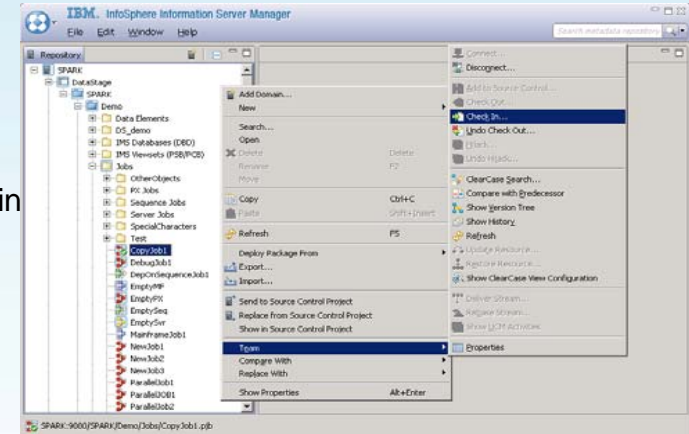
IBM. InfoSphere Information Server Manager

File Edit Window Help

Search metadata repository

Repository

SPARK
DataStage
SPARK
Demo
Data Elements
DS_demo
IMS Databases (DBD)
IMS Viewsets (PSB/PCB)
Jobs
OtherObjects
PX Jobs
Sequence Jobs
Server Jobs
SpecialCharacters
Test
CopyJob1
DebugJob1
DepOnSequenceJob1
EmptyMF
EmptyPX
EmptySeq
EmptySvr
MainframeJob1
NewJob1
NewJob2
NewJob3
ParallelJob1
ParallelJOB1
ParallelJob2

in

Add Domain...
New
Search...
Open
Delete Delete
Rename F2
Move
Copy Ctrl+C
Paste Shift+Insert
Refresh F5
Deploy Package From
Export...
Import...
Send to Source Control Project
Replace from Source Control Project
Show in Source Control Project
Team
Compare With
Replace With
Show Properties Alt+Enter

Connect...
Disconnect...
Add to Source Control...
Check Out...
Check In...
Undo Check Out...
Hijack...
Undo Hijack...
ClearCase Search...
Compare with Predecessor
Show Version Tree
Show History
Refresh
Update Resource...
Restore Resource...
Show ClearCase View Configuration
Deliver Stream...
Rebase Stream...
Show UCM Activities
Properties

SPARK:9080/SPARK/Demo/Jobs/CopyJob1.pjb